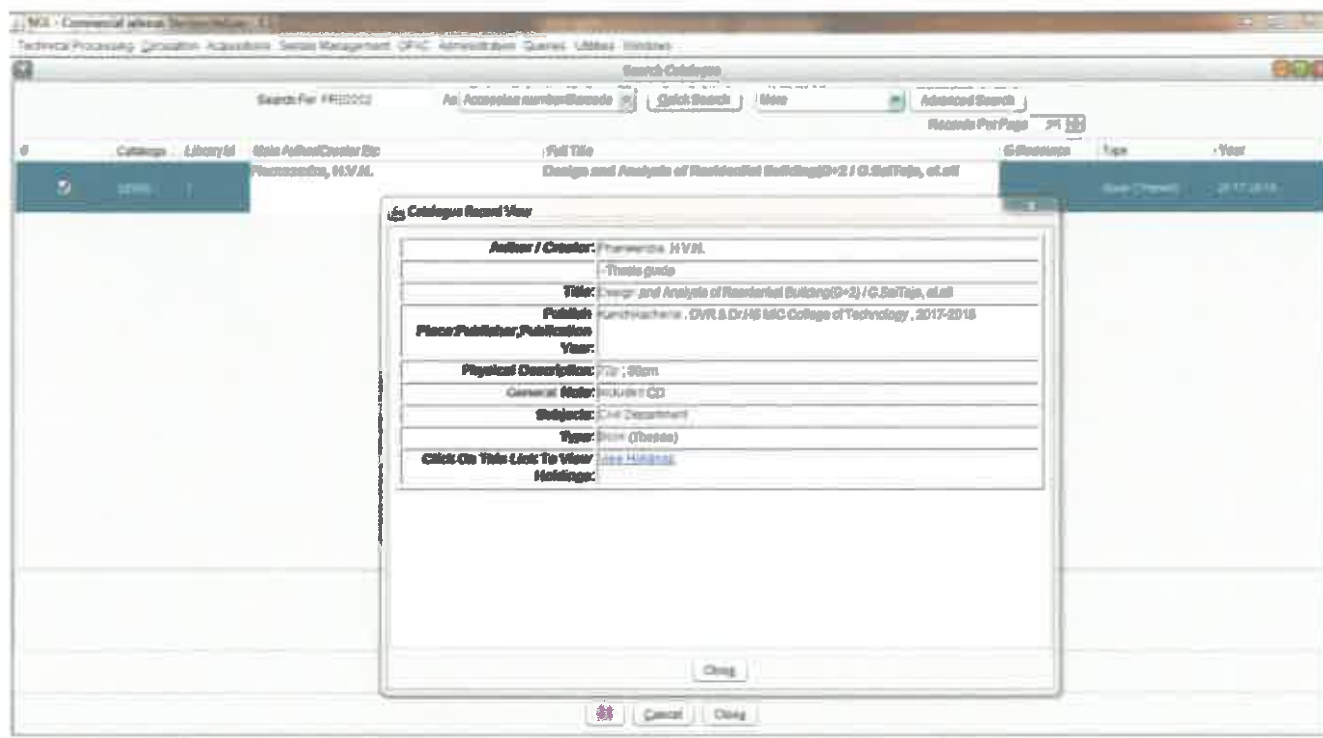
NGL - Commercial release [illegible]

Technical Processing Circulation Acquisitions Serials Management OPAC Administration Queries Utilities Windows

Search Catalogue

Search For PR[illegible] As Accession number/Barcode Quick Search More Advanced Search

Records Per Page 25

| # | Catalogue | Library Id | Main Author/Creator Etc | Full Title | E-Resources | Type | Year |
|---|---|---|---|---|---|---|---|
| | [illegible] | 1 | Phaneendra, H.V.M. | Design and Analysis of Residential Building(G+2) / G.SaiTeja, et.all | | Book (Thesis) | 2017-2018 |

Catalogue Record View

| | |
|---|---|
| Author / Creator: | Phaneendra, H.V.M. |
| | - Thesis guide |
| Title: | Design and Analysis of Residential Building(G+2) / G.SaiTeja, et.all |
| Publish Place;Publisher;Publication Year: | Kanchikacherla : DVR & Dr.HS MIC College of Technology , 2017-2018 |
| Physical Description: | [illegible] ; 30cm |
| General Note: | Included CD |
| Subjects: | Civil Department |
| Type: | Book (Thesis) |
| Click On This Link To View Holdings: | View Holdings |

Close

Cancel Close